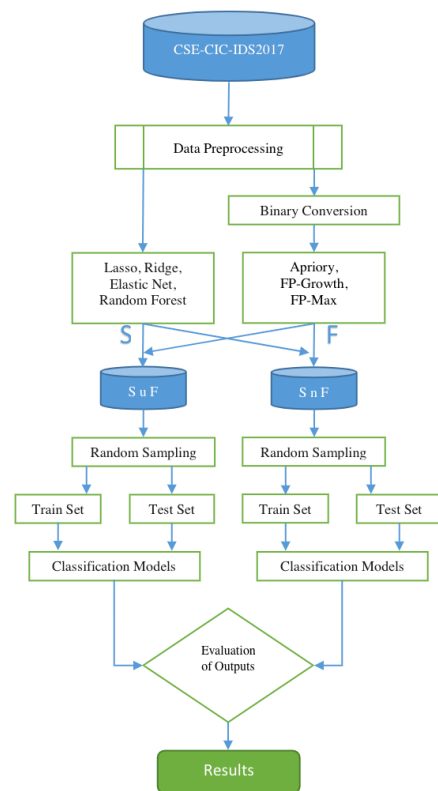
CSE-CIC-IDS2017

Data Preprocessing

Binary Conversion

Lasso, Ridge, Elastic Net, Random Forest

Apriory, FP-Growth, FP-Max

S

F

S u F

S n F

Random Sampling

Random Sampling

Train Set

Test Set

Train Set

Test Set

Classification Models

Classification Models

Evaluation of Outputs

Results